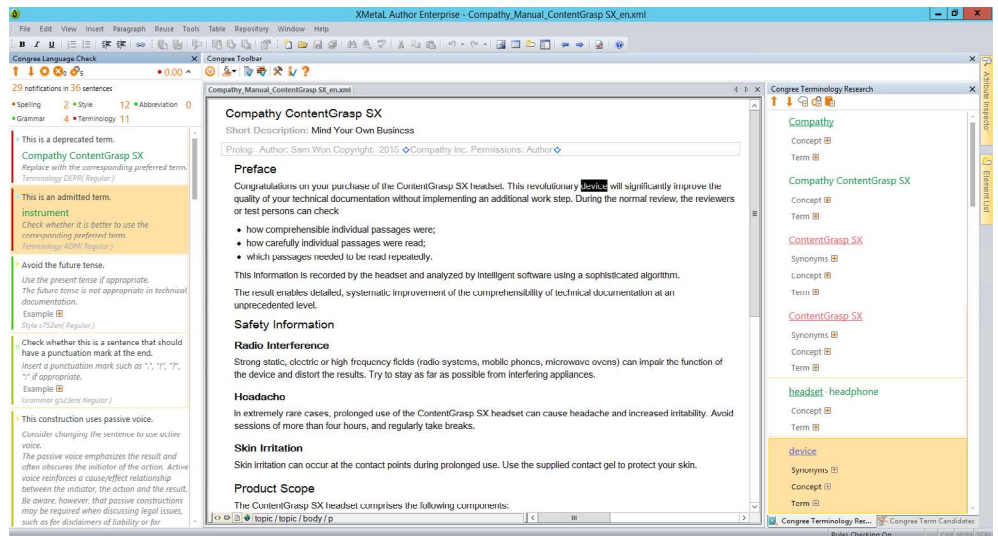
XMetaL Author Enterprise - Compathy_Manual_ContentGrasp SX_en.xml

File Edit View Insert Paragraph Reuse Tools Table Repository Window Help

Congree Language Check
0.00
29 notifications in 36 sentences
Spelling 2 Style 12 Abbreviation 0
Grammar 4 Terminology 11

This is a deprecated term.
Compathy ContentGrasp SX
Replace with the corresponding preferred term.
Terminology DEPR( Regular )

This is an admitted term.
instrument
Check whether it is better to use the corresponding preferred term.
Terminology ADM( Regular )

Avoid the future tense.
Use the present tense if appropriate.
The future tense is not appropriate in technical documentation.
Example
Style s752en( Regular )

Check whether this is a sentence that should have a punctuation mark at the end.
Insert a punctuation mark such as ".", "!", "?", ":" if appropriate.
Example
Grammar gb23en( Regular )

This construction uses passive voice.
Consider changing the sentence to use active voice.
The passive voice emphasizes the result and often obscures the initiator of the action. Active voice reinforces a cause/effect relationship between the initiator, the action and the result. Be aware, however, that passive constructions may be required when discussing legal issues, such as for disclaimers of liability or for

Congree Toolbar

Compathy_Manual_ContentGrasp SX_en.xml

Compathy ContentGrasp SX
Short Description: Mind Your Own Business
Prolog: Author: Sam Won Copyright: 2015 Compathy Inc. Permissions: Author

Preface
Congratulations on your purchase of the ContentGrasp SX headset. This revolutionary device will significantly improve the quality of your technical documentation without implementing an additional work step. During the normal review, the reviewers or test persons can check
• how comprehensible individual passages were;
• how carefully individual passages were read;
• which passages needed to be read repeatedly.
This information is recorded by the headset and analyzed by intelligent software using a sophisticated algorithm.
The result enables detailed, systematic improvement of the comprehensibility of technical documentation at an unprecedented level.

Safety Information
Radio Interference
Strong static, electric or high frequency fields (radio systems, mobile phones, microwave ovens) can impair the function of the device and distort the results. Try to stay as far as possible from interfering appliances.
Headache
In extremely rare cases, prolonged use of the ContentGrasp SX headset can cause headache and increased irritability. Avoid sessions of more than four hours, and regularly take breaks.
Skin Irritation
Skin irritation can occur at the contact points during prolonged use. Use the supplied contact gel to protect your skin.
Product Scope
The ContentGrasp SX headset comprises the following components:

topic / topic / body / p

Congree Terminology Research
Compathy
Concept
Term
Compathy ContentGrasp SX
Concept
Term
ContentGrasp SX
Synonyms
Concept
Term
ContentGrasp SX
Synonyms
Concept
Term
headset · headphone
Concept
Term
device
Synonyms
Concept
Term

Congree Terminology Res... Congree Term Candidates

Attribute Inspector
Element List
Rules Checking On